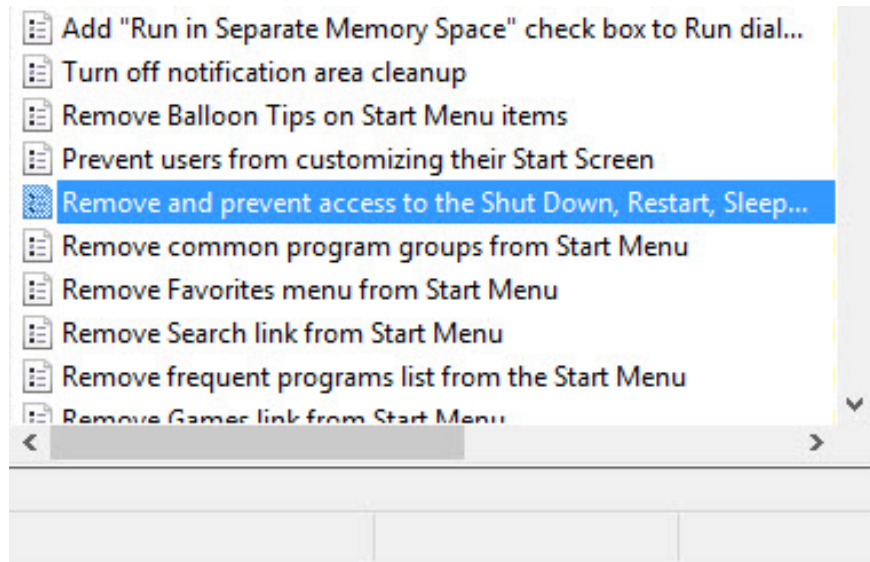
Add "Run in Separate Memory Space" check box to Run dial...
Turn off notification area cleanup
Remove Balloon Tips on Start Menu items
Prevent users from customizing their Start Screen
Remove and prevent access to the Shut Down, Restart, Sleep...
Remove common program groups from Start Menu
Remove Favorites menu from Start Menu
Remove Search link from Start Menu
Remove frequent programs list from the Start Menu
Remove Games link from Start Menu